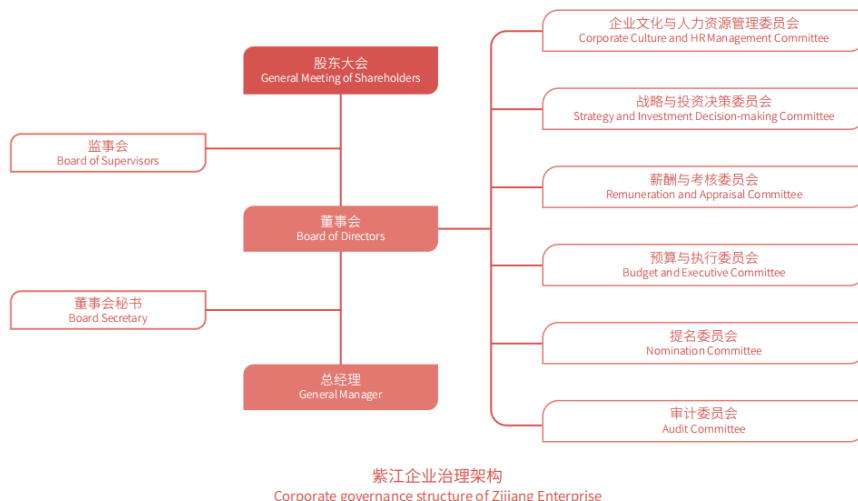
股东大会
General Meeting of Shareholders

监事会
Board of Supervisors

董事会
Board of Directors

董事会秘书
Board Secretary

总经理
General Manager

企业文化与人力资源管理委员会
Corporate Culture and HR Management Committee

战略与投资决策委员会
Strategy and Investment Decision-making Committee

薪酬与考核委员会
Remuneration and Appraisal Committee

预算与执行委员会
Budget and Executive Committee

提名委员会
Nomination Committee

审计委员会
Audit Committee

紫江企业治理架构
Corporate governance structure of Zijiang Enterprise